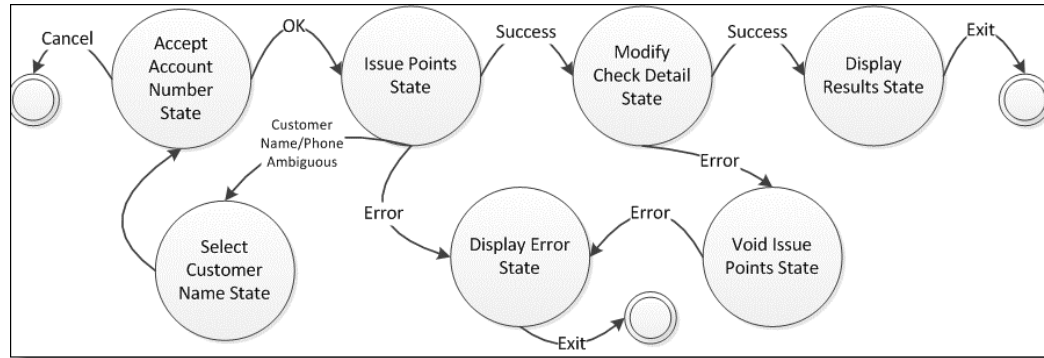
Cancel

Accept Account Number State

OK

Issue Points State

Success

Modify Check Detail State

Success

Display Results State

Exit

Customer Name/Phone Ambiguous

Error

Select Customer Name State

Error

Display Error State

Error

Void Issue Points State

Exit